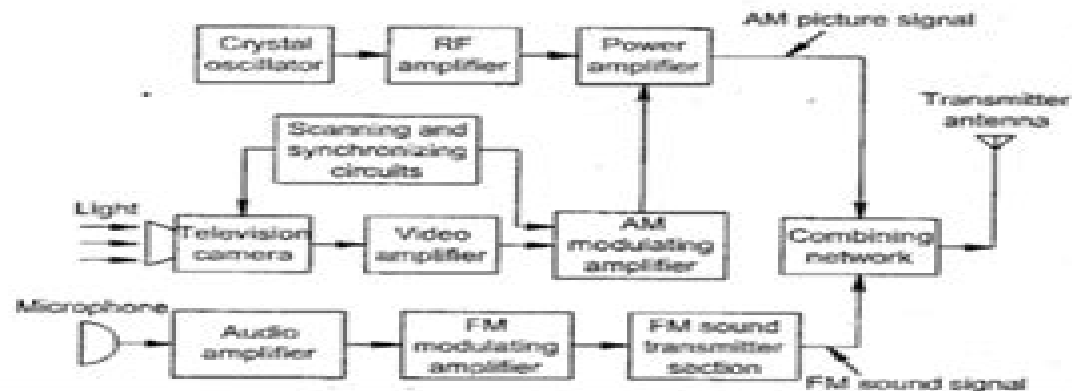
Crystal oscillator

RF amplifier

Power amplifier

AM picture signal

Transmitter antenna

Scanning and synchronizing circuits

Light

Television camera

Video amplifier

AM modulating amplifier

Combining network

Microphone

Audio amplifier

FM modulating amplifier

FM sound transmitter section

FM sound signal